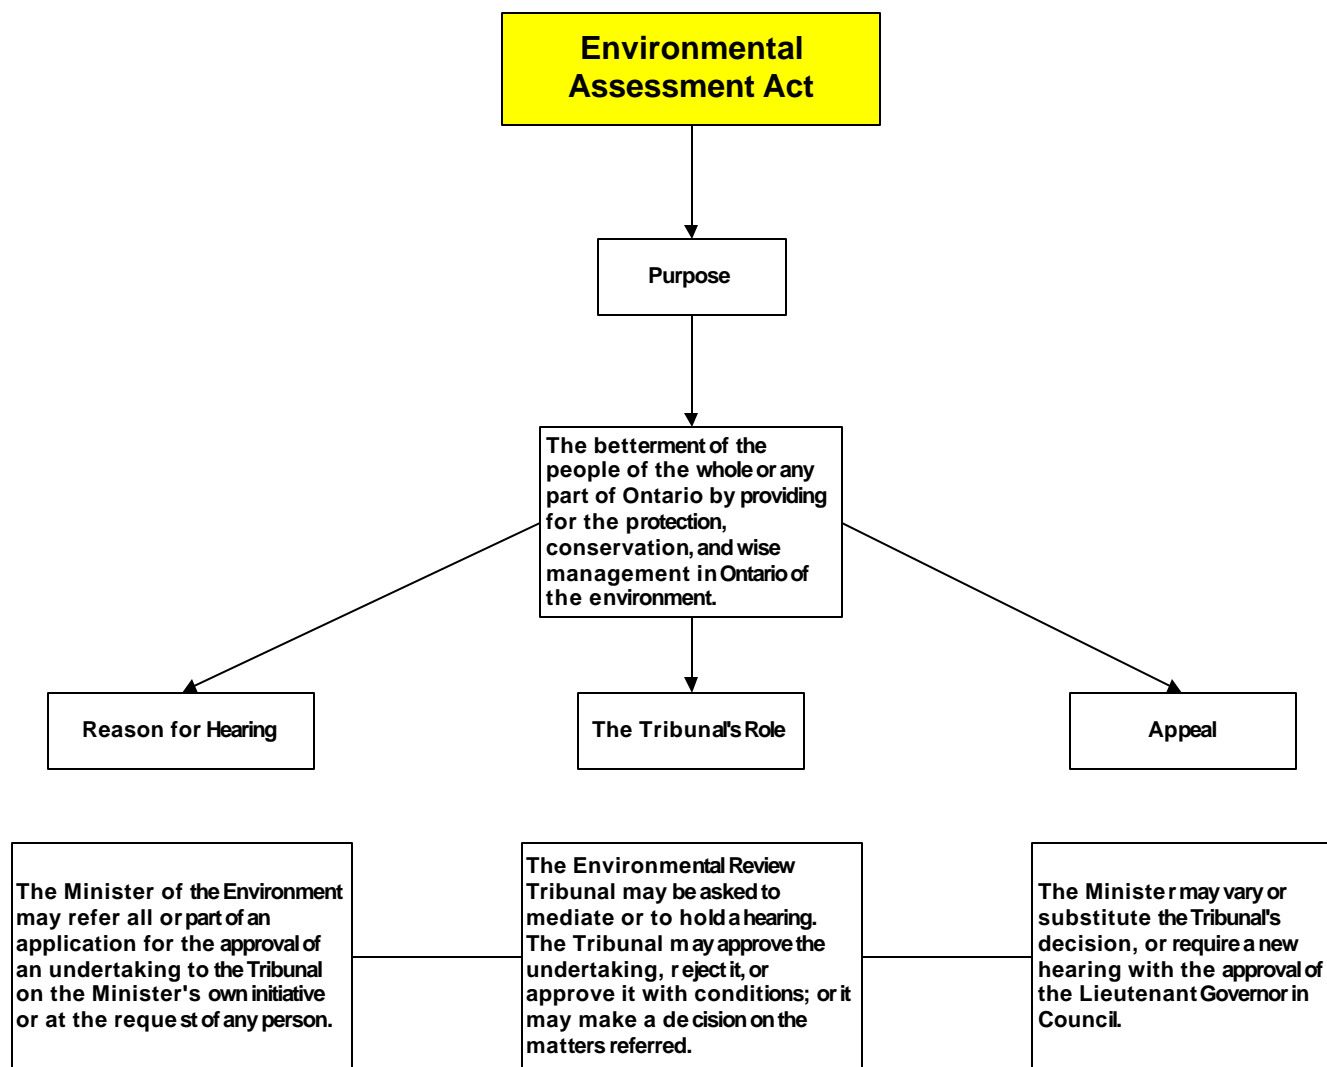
Environmental Assessment Act

Purpose

The betterment of the people of the whole or any part of Ontario by providing for the protection, conservation, and wise management in Ontario of the environment.

Reason for Hearing

The Tribunal's Role

Appeal

The Minister of the Environment may refer all or part of an application for the approval of an undertaking to the Tribunal on the Minister's own initiative or at the request of any person.

The Environmental Review Tribunal may be asked to mediate or to hold a hearing. The Tribunal may approve the undertaking, reject it, or approve it with conditions; or it may make a decision on the matters referred.

The Minister may vary or substitute the Tribunal's decision, or require a new hearing with the approval of the Lieutenant Governor in Council.